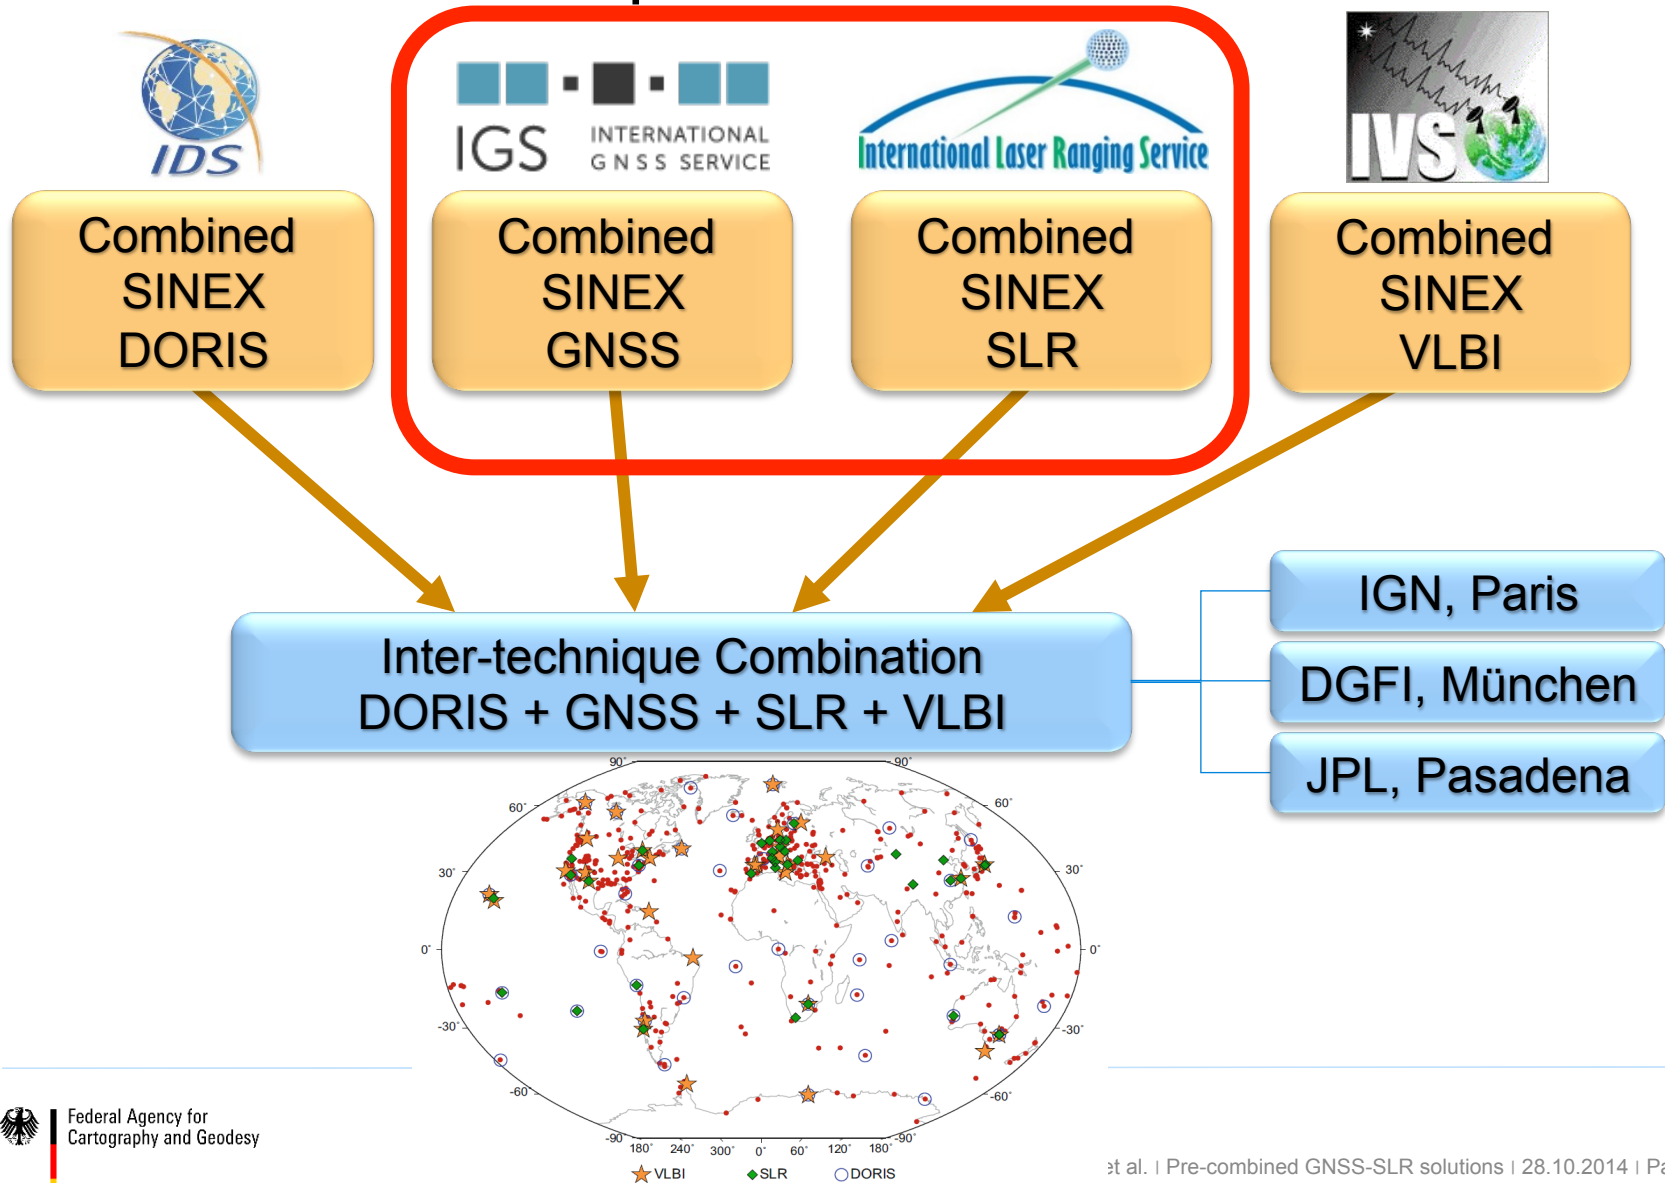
IDS

IGS INTERNATIONAL GNSS SERVICE

International Laser Ranging Service

IVS

Combined SINEX DORIS

Combined SINEX GNSS

Combined SINEX SLR

Combined SINEX VLBI

Inter-technique Combination
DORIS + GNSS + SLR + VLBI

IGN, Paris

DGFI, München

JPL, Pasadena

90° 90° 60° 60° 30° 30° 0° 0° -30° -30° -60° -60° -90° -90°
180° 240° 300° 0° 60° 120° 180°

VLBI SLR DORIS

Federal Agency for Cartography and Geodesy

et al. | Pre-combined GNSS-SLR solutions | 28.10.2014 | P